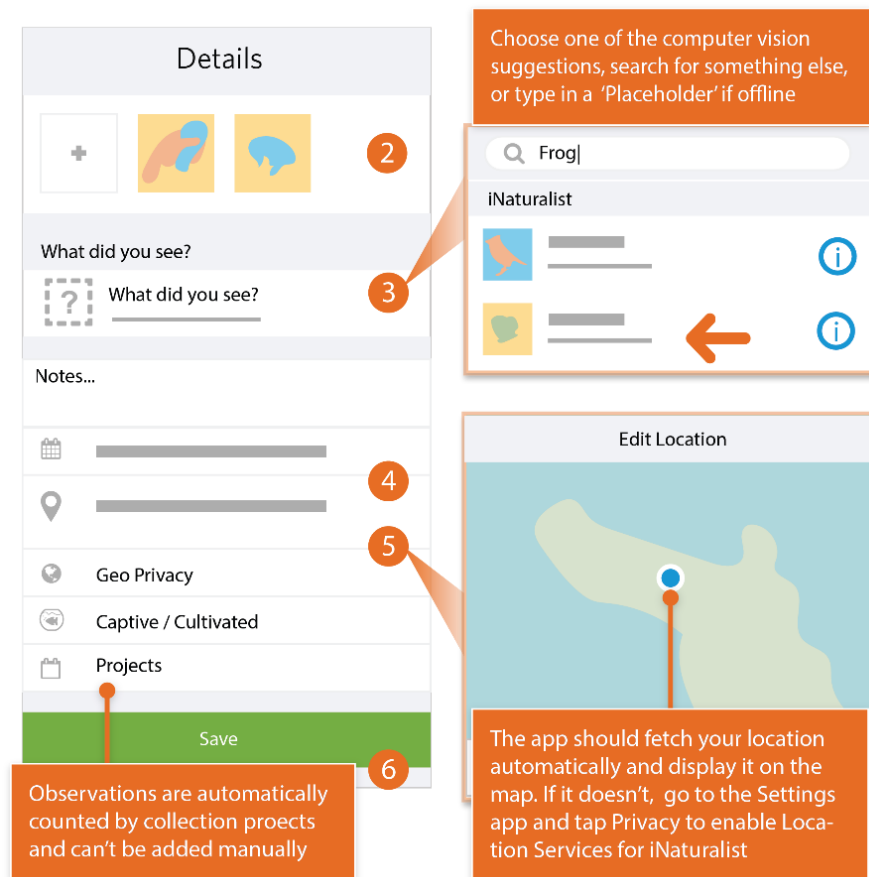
Details

2

What did you see?

?

What did you see?

3

Notes...

4

5

Geo Privacy

Captive / Cultivated

Projects

Save

6

Observations are automatically counted by collection proects and can't be added manually

Choose one of the computer vision suggestions, search for something else, or type in a 'Placeholder' if offline

Frog|

iNaturalist

Edit Location

The app should fetch your location automatically and display it on the map. If it doesn't, go to the Settings app and tap Privacy to enable Location Services for iNaturalist